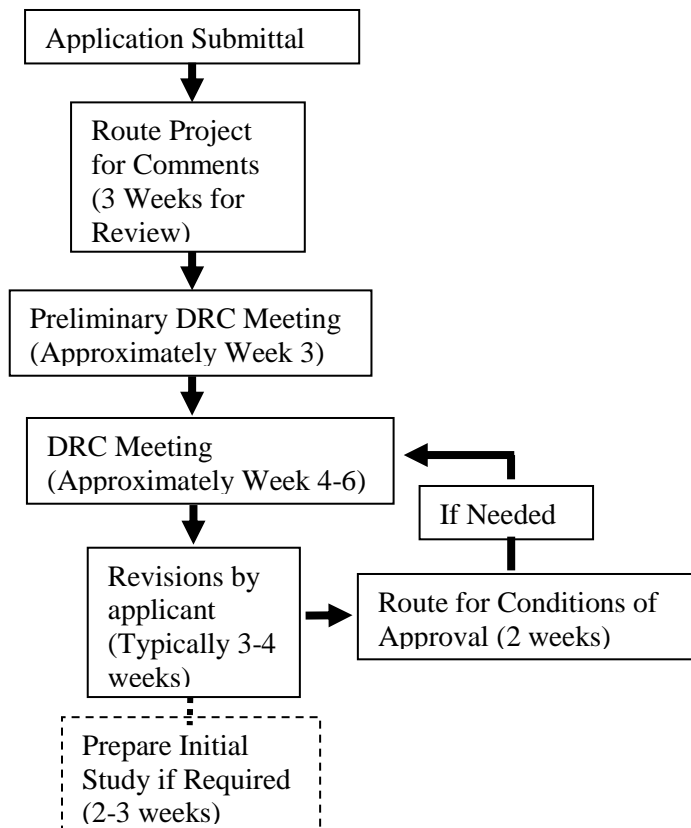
Application Submittal

Route Project for Comments (3 Weeks for Review)

Preliminary DRC Meeting (Approximately Week 3)

DRC Meeting (Approximately Week 4-6)

If Needed

Revisions by applicant (Typically 3-4 weeks)

Route for Conditions of Approval (2 weeks)

Prepare Initial Study if Required (2-3 weeks)